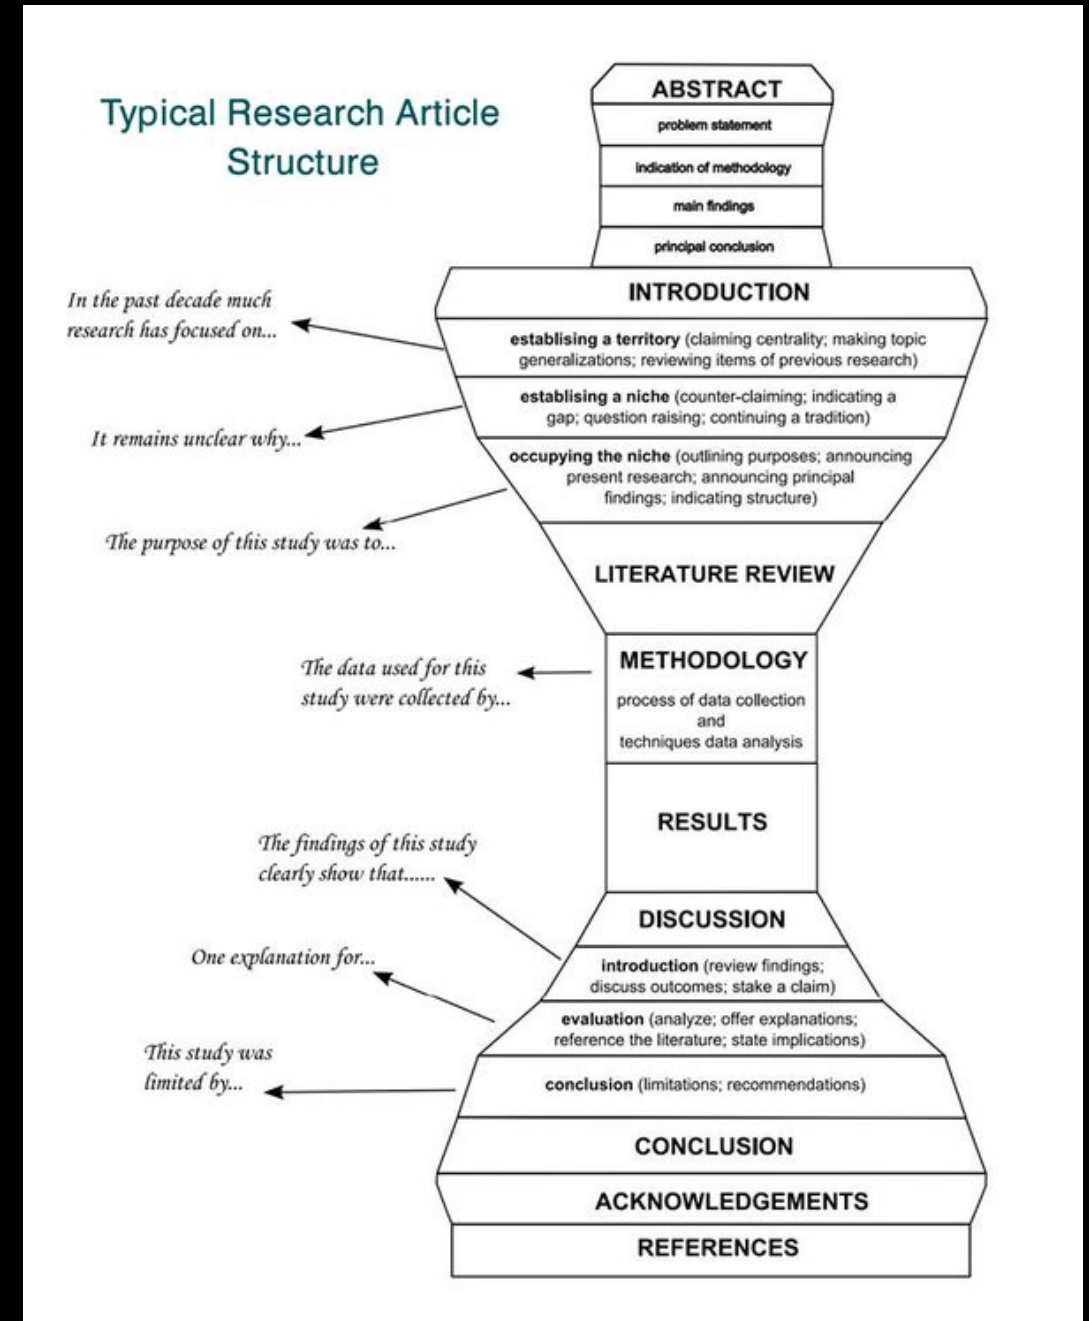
Typical Research Article Structure

ABSTRACT

problem statement

indication of methodology

main findings

principal conclusion

INTRODUCTION

In the past decade much research has focused on...

establising a territory (claiming centrality; making topic generalizations; reviewing items of previous research)

establising a niche (counter-claiming; indicating a gap; question raising; continuing a tradition)

It remains unclear why...

occupying the niche (outlining purposes; announcing present research; announcing principal findings; indicating structure)

The purpose of this study was to...

LITERATURE REVIEW

The data used for this study were collected by...

METHODOLOGY

process of data collection and techniques data analysis

RESULTS

The findings of this study clearly show that......

DISCUSSION

One explanation for...

introduction (review findings; discuss outcomes; stake a claim)

evaluation (analyze; offer explanations; reference the literature; state implications)

This study was limited by...

conclusion (limitations; recommendations)

CONCLUSION

ACKNOWLEDGEMENTS

REFERENCES